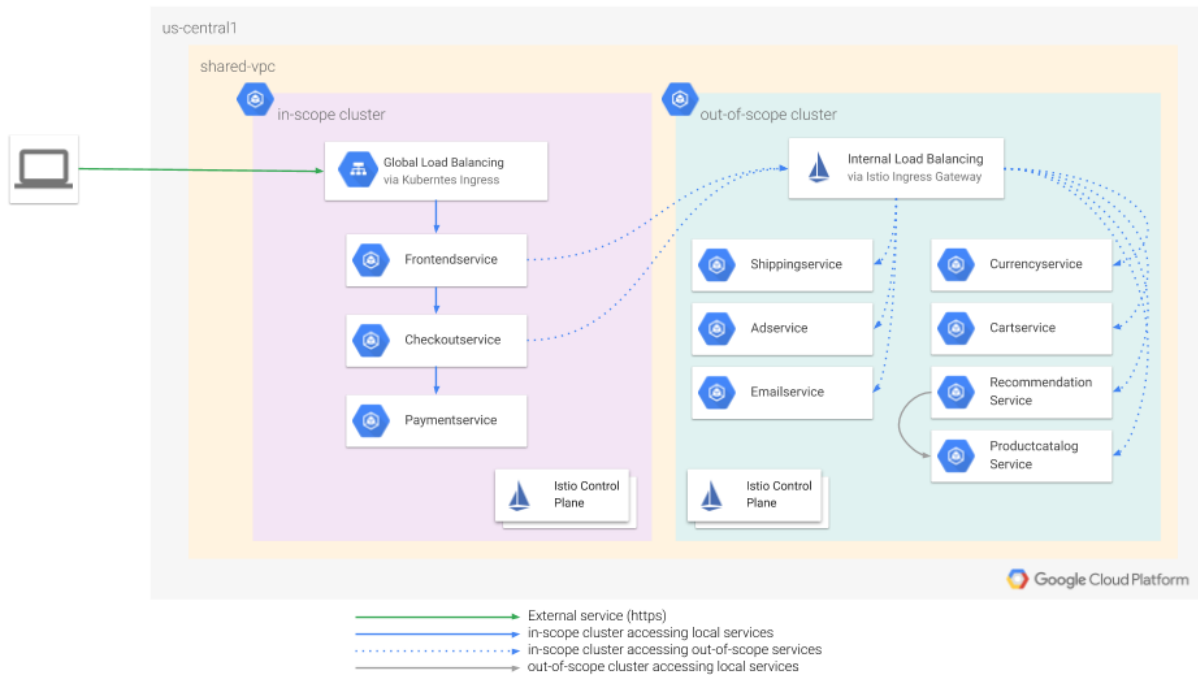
us-central1

shared-vpc

in-scope cluster

Global Load Balancing
via Kuberntes Ingress

Frontendservice

Checkoutservice

Paymentservice

Istio Control Plane

out-of-scope cluster

Internal Load Balancing
via Istio Ingress Gateway

Shippingservice

Adservice

Emailservice

Currencyservice

Cartservice

Recommendation Service

Productcatalog Service

Istio Control Plane

Google Cloud Platform

External service (https)
in-scope cluster accessing local services
in-scope cluster accessing out-of-scope services
out-of-scope cluster accessing local services